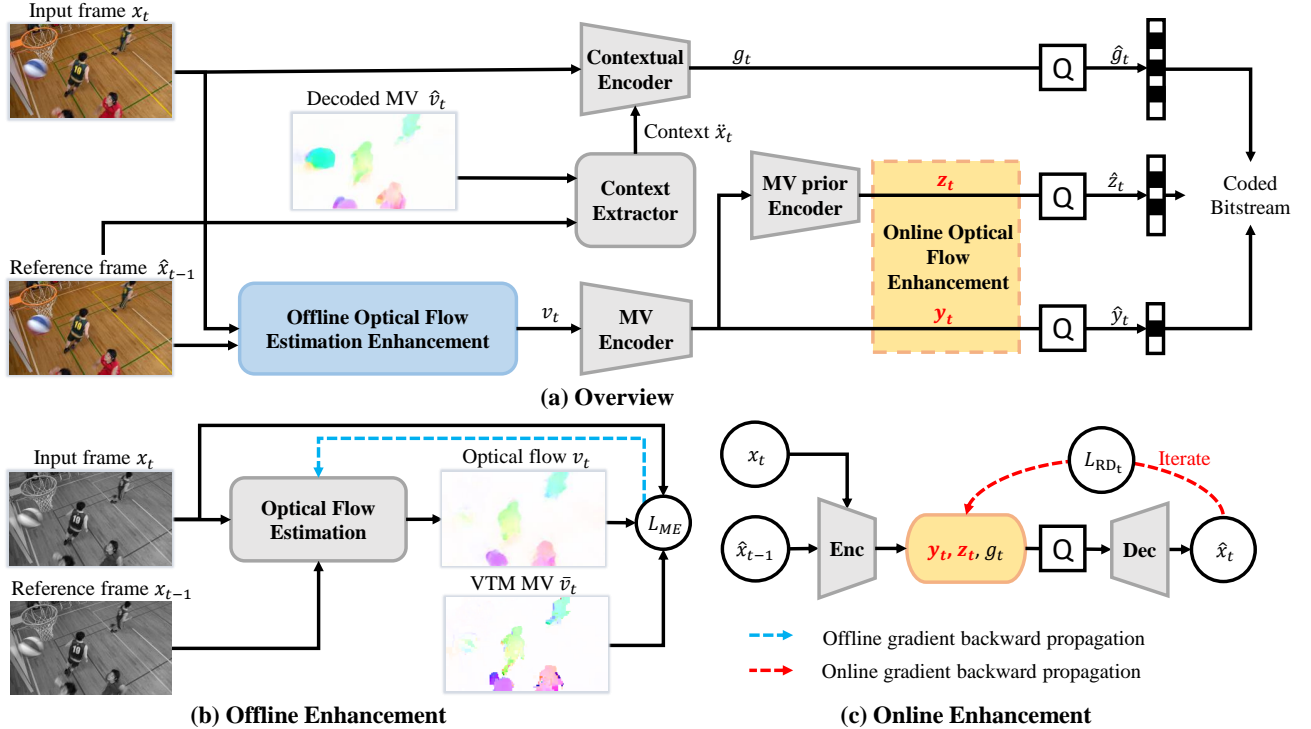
Input frame $x_t$

Contextual Encoder

$g_t$

Q

$\hat{g}_t$

Decoded MV $\hat{v}_t$

Context $\ddot{x}_t$

Context Extractor

MV prior Encoder

$z_t$

Q

$\hat{z}_t$

Coded Bitstream

Online Optical Flow Enhancement

Reference frame $\hat{x}_{t-1}$

Offline Optical Flow Estimation Enhancement

$v_t$

MV Encoder

$y_t$

Q

$\hat{y}_t$

(a) Overview

Input frame $x_t$

Optical Flow Estimation

Optical flow $v_t$

$L_{ME}$

Reference frame $x_{t-1}$

VTM MV $\bar{v}_t$

(b) Offline Enhancement

$x_t$

$L_{RD_t}$

Iterate

$\hat{x}_{t-1}$

Enc

$y_t$, $z_t$, $g_t$

Q

Dec

$\hat{x}_t$

Offline gradient backward propagation

Online gradient backward propagation

(c) Online Enhancement